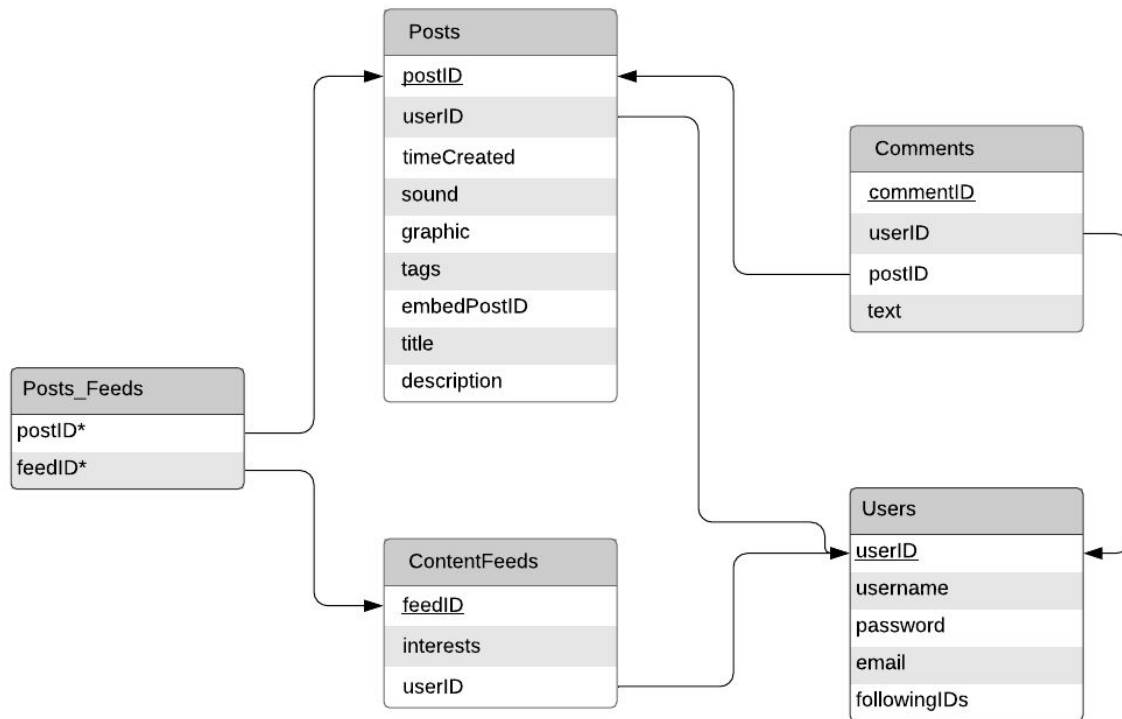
Posts

postID

userID

timeCreated

sound

graphic

tags

embedPostID

title

description

Comments

commentID

userID

postID

text

Posts_Feeds

postID*

feedID*

ContentFeeds

feedID

interests

userID

Users

userID

username

password

email

followingIDs